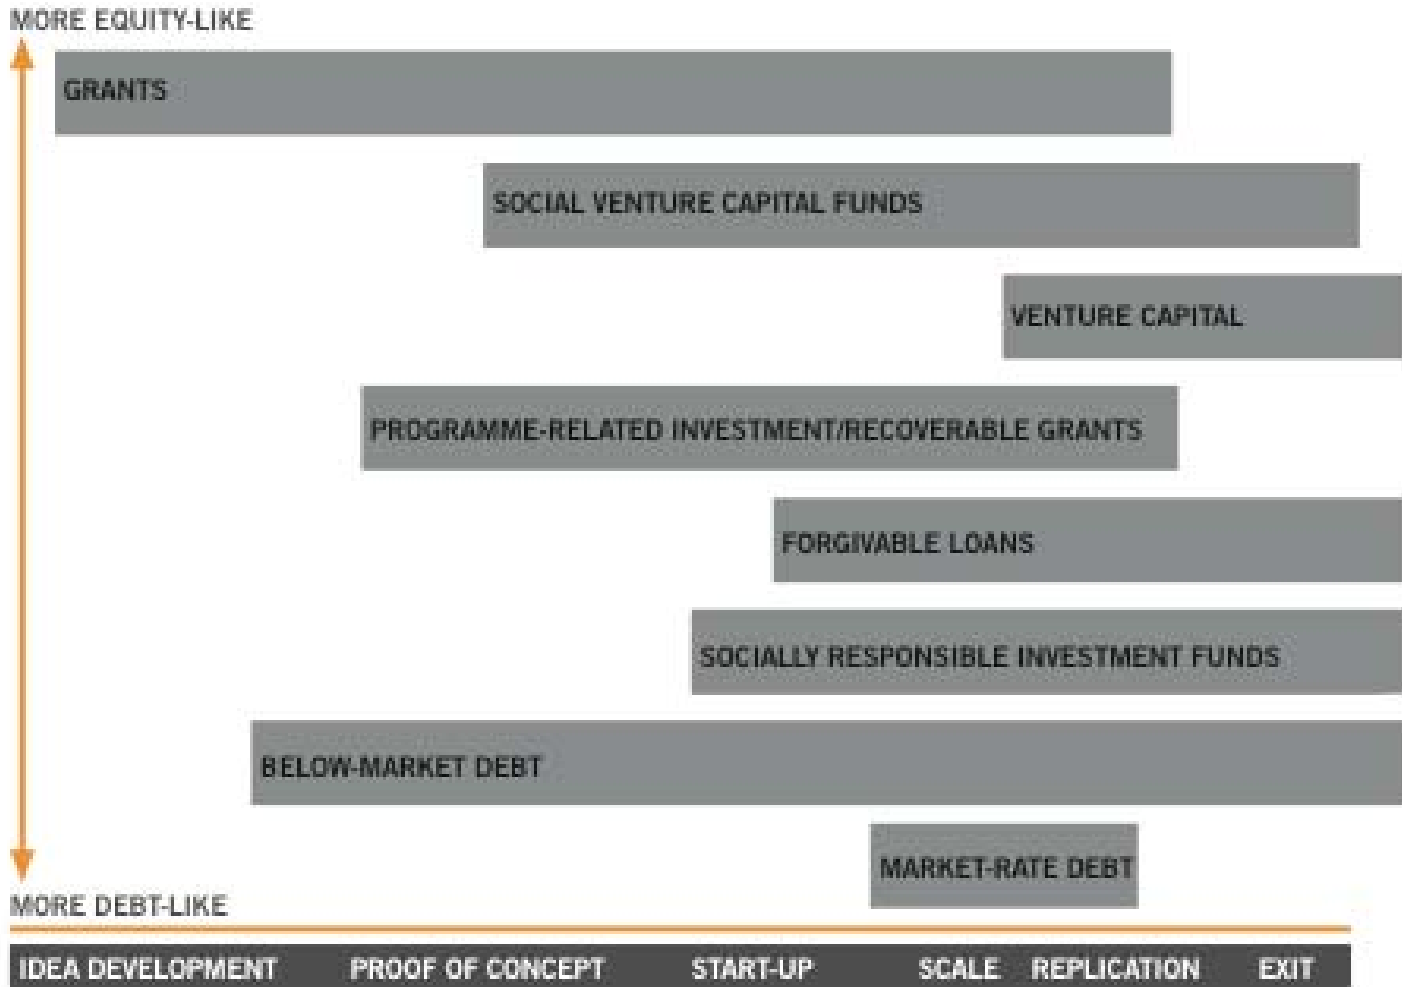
MORE EQUITY-LIKE

GRANTS

SOCIAL VENTURE CAPITAL FUNDS

VENTURE CAPITAL

PROGRAMME-RELATED INVESTMENT/RECOVERABLE GRANTS

FORGIVABLE LOANS

SOCIALLY RESPONSIBLE INVESTMENT FUNDS

BELOW-MARKET DEBT

MARKET-RATE DEBT

MORE DEBT-LIKE

IDEA DEVELOPMENT PROOF OF CONCEPT START-UP SCALE REPLICATION EXIT